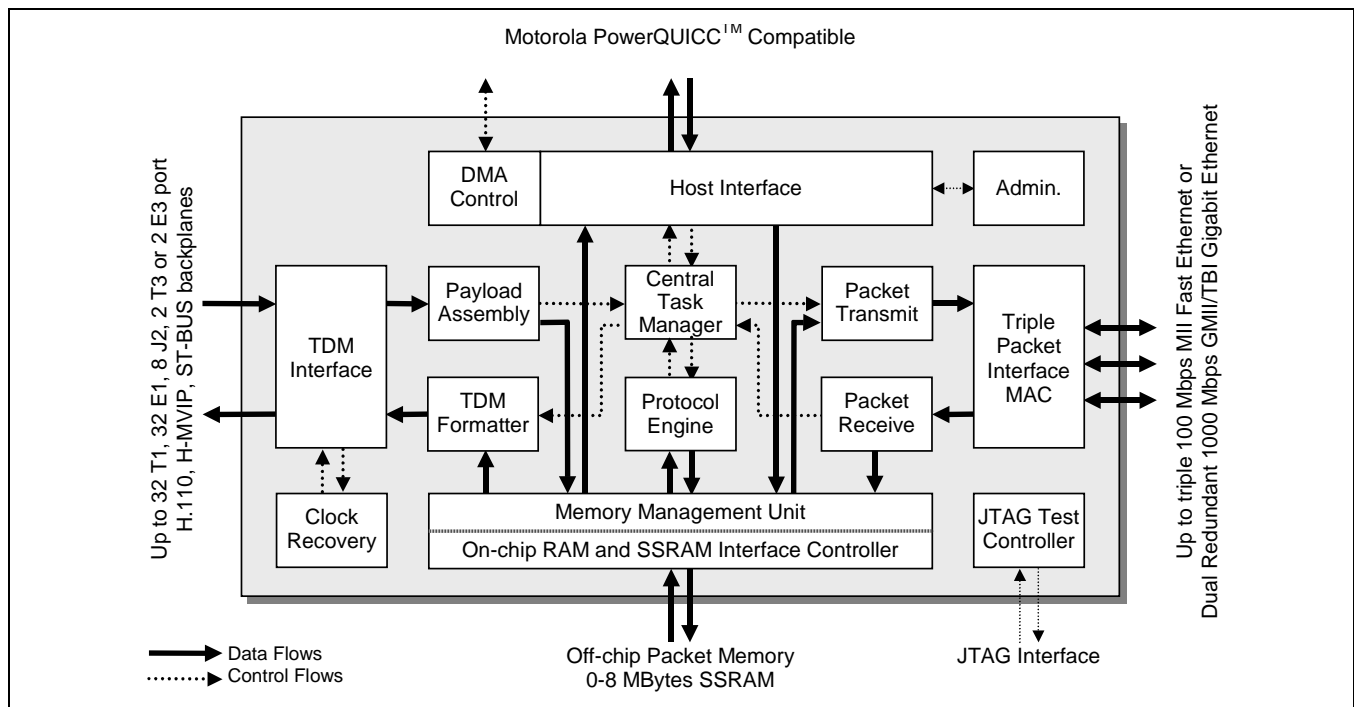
Motorola PowerQUICC$^{IM}$ Compatible

Up to 32 T1, 32 E1, 8 J2, 2 T3 or 2 E3 port H.110, H-MVIP, ST-BUS backplanes

DMA Control

Host Interface

Admin.

Up to triple 100 Mbps MII Fast Ethernet or Dual Redundant 1000 Mbps GMII/TBI Gigabit Ethernet

TDM Interface

Payload Assembly

Central Task Manager

Packet Transmit

Triple Packet Interface MAC

TDM Formatter

Protocol Engine

Packet Receive

Clock Recovery

Memory Management Unit

On-chip RAM and SSRAM Interface Controller

JTAG Test Controller

Data Flows
Control Flows

Off-chip Packet Memory
0-8 MBytes SSRAM

JTAG Interface